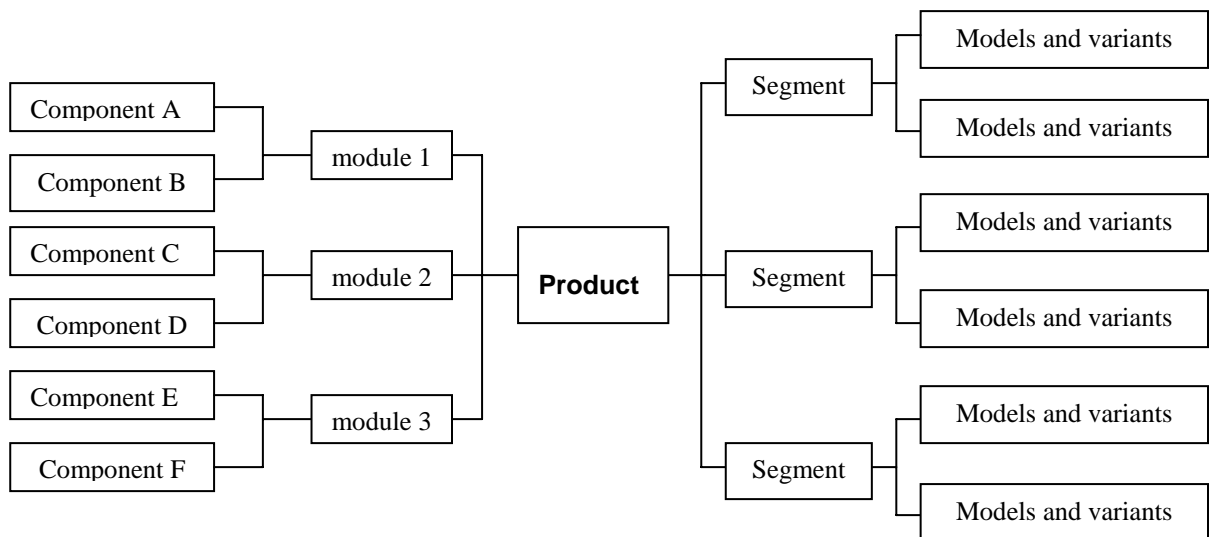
Component A
Component B
Component C
Component D
Component E
Component F

module 1
module 2
module 3

Product

Segment
Segment
Segment

Models and variants
Models and variants
Models and variants
Models and variants
Models and variants
Models and variants